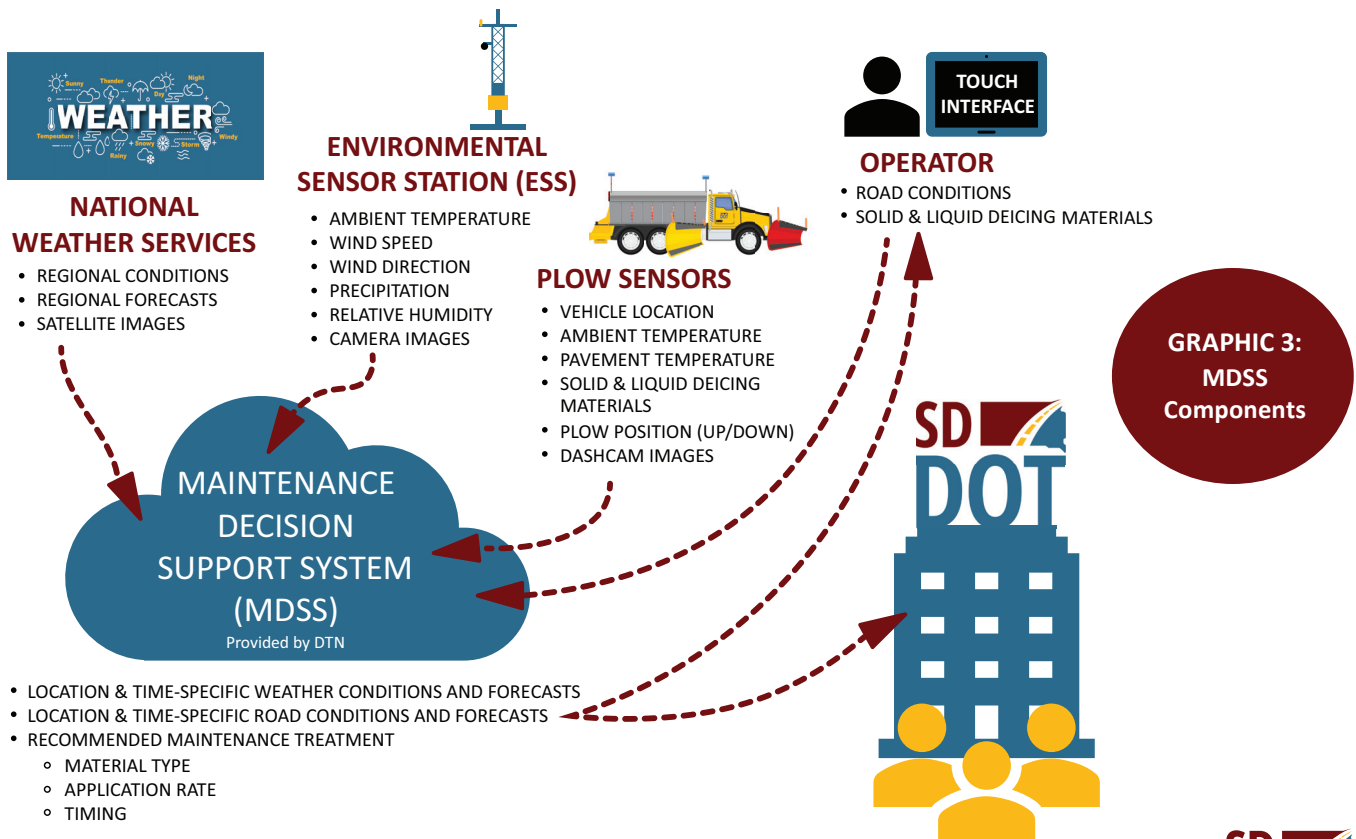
Sunny Thunder Day Night
WEATHER
Temperature Rainy Snowy Storm Windy

NATIONAL WEATHER SERVICES
- REGIONAL CONDITIONS
- REGIONAL FORECASTS
- SATELLITE IMAGES

ENVIRONMENTAL SENSOR STATION (ESS)
- AMBIENT TEMPERATURE
- WIND SPEED
- WIND DIRECTION
- PRECIPITATION
- RELATIVE HUMIDITY
- CAMERA IMAGES

PLOW SENSORS
- VEHICLE LOCATION
- AMBIENT TEMPERATURE
- PAVEMENT TEMPERATURE
- SOLID & LIQUID DEICING MATERIALS
- PLOW POSITION (UP/DOWN)
- DASHCAM IMAGES

TOUCH INTERFACE

OPERATOR
- ROAD CONDITIONS
- SOLID & LIQUID DEICING MATERIALS

GRAPHIC 3: MDSS Components

MAINTENANCE DECISION SUPPORT SYSTEM (MDSS)
Provided by DTN

SD DOT

- LOCATION & TIME-SPECIFIC WEATHER CONDITIONS AND FORECASTS
- LOCATION & TIME-SPECIFIC ROAD CONDITIONS AND FORECASTS
- RECOMMENDED MAINTENANCE TREATMENT
  - MATERIAL TYPE
  - APPLICATION RATE
  - TIMING

SD